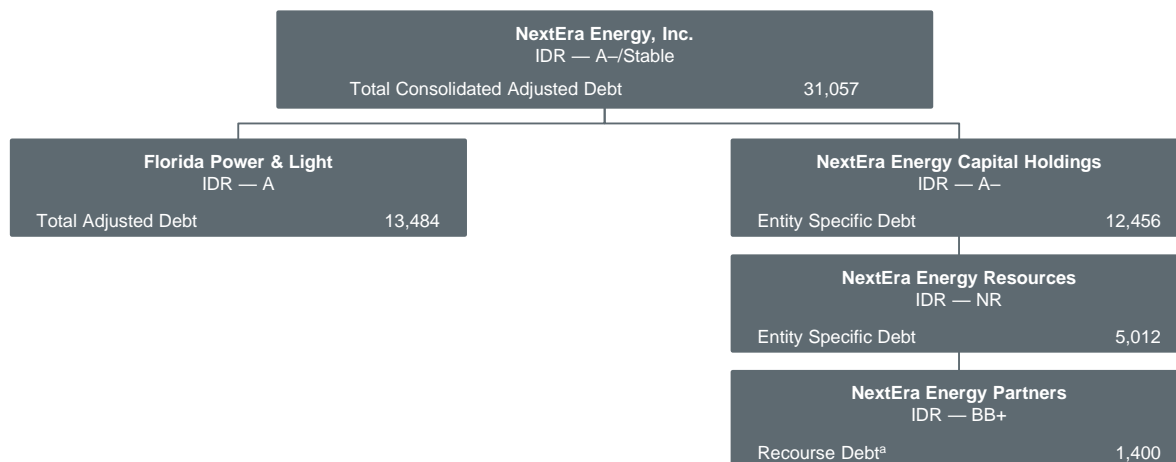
**NextEra Energy, Inc.**
IDR — A–/Stable
Total Consolidated Adjusted Debt 31,057

**Florida Power & Light**
IDR — A
Total Adjusted Debt 13,484

**NextEra Energy Capital Holdings**
IDR — A–
Entity Specific Debt 12,456

**NextEra Energy Resources**
IDR — NR
Entity Specific Debt 5,012

**NextEra Energy Partners**
IDR — BB+
Recourse Debt$^{a}$ 1,400